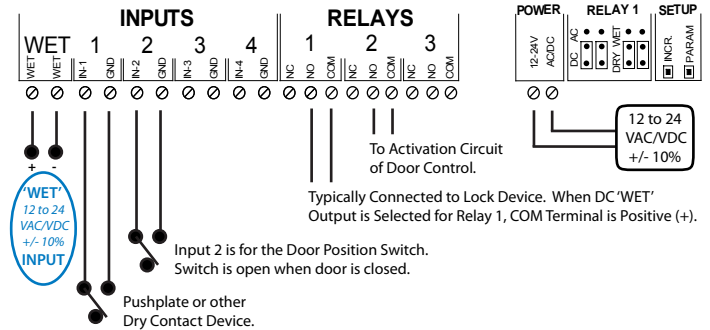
INPUTS

RELAYS

POWER

RELAY 1

SETUP

WET 1 2 3 4

1 2 3

WET WET IN-1 GND IN-2 GND IN-3 GND IN-4 GND NC NO COM NC NO COM NC NO COM

12-24V AC/DC

DC AC DRY WET

INCR. PARAM

+ -

'WET' 12 to 24 VAC/VDC +/- 10% INPUT

12 to 24 VAC/VDC +/- 10%

To Activation Circuit of Door Control.

Typically Connected to Lock Device. When DC 'WET' Output is Selected for Relay 1, COM Terminal is Positive (+).

Input 2 is for the Door Position Switch. Switch is open when door is closed.

Pushplate or other Dry Contact Device.